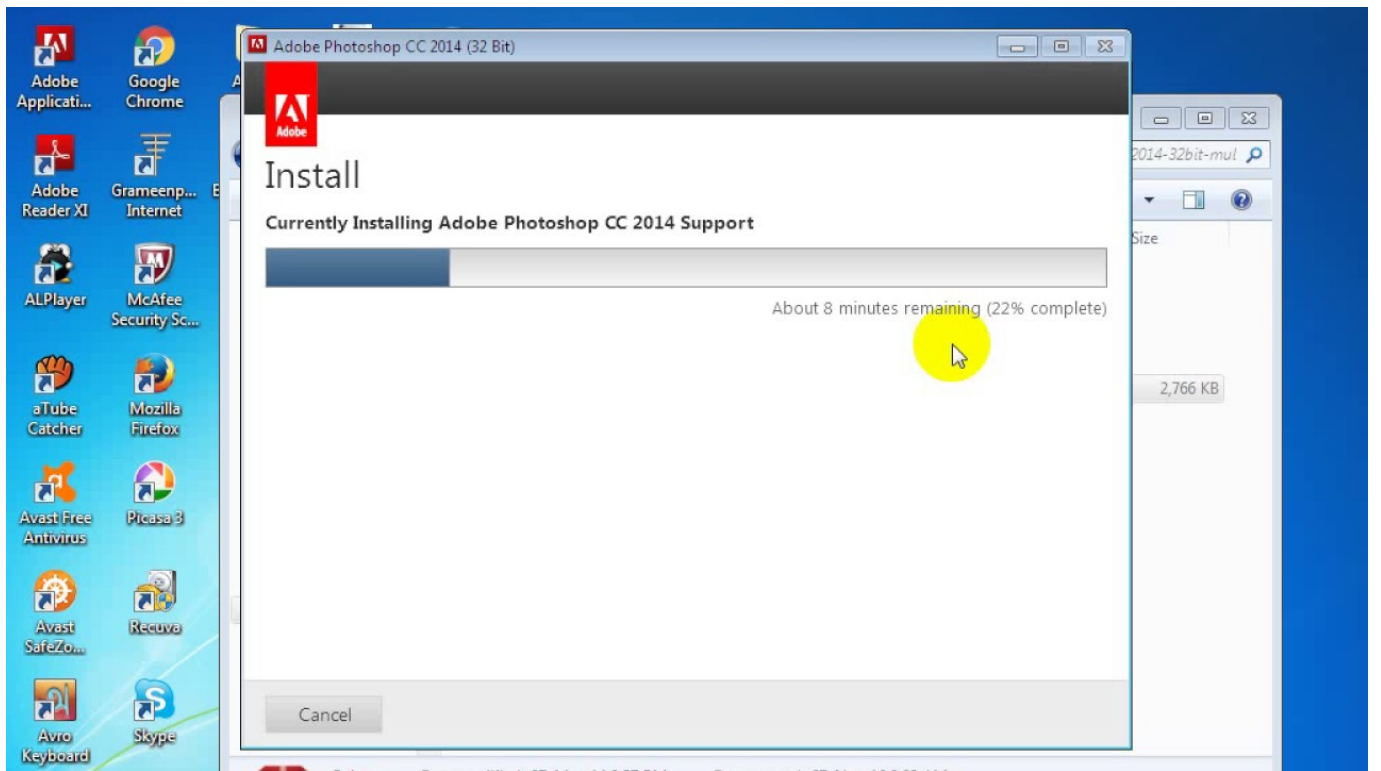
Adobe Applicati...
Google Chrome
Adobe Reader XI
Grameenp... Internet
ALPlayer
McAfee Security Sc...
aTube Catcher
Mozilla Firefox
Avast Free Antivirus
Picasa 3
Avast SafeZo...
Recuva
Avro Keyboard
Skype

Adobe Photoshop CC 2014 (32 Bit)

Adobe

Install

Currently Installing Adobe Photoshop CC 2014 Support

About 8 minutes remaining (22% complete)

Cancel

2014-32bit-mul
Size
2,766 KB